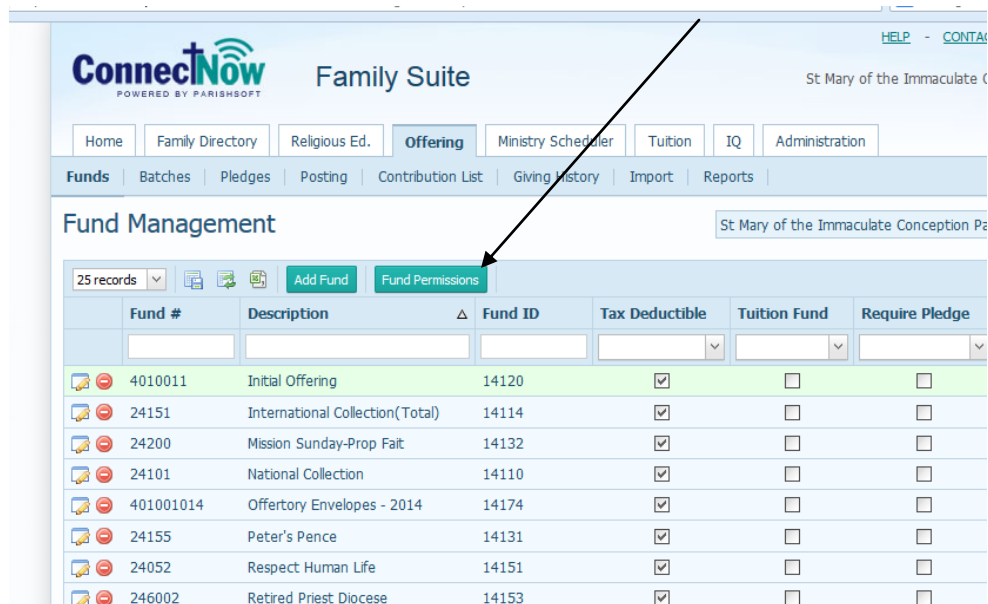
HELP - CONTAC

ConnectNow
POWERED BY PARISHSOFT

Family Suite

St Mary of the Immaculate C

Home | Family Directory | Religious Ed. | Offering | Ministry Scheduler | Tuition | IQ | Administration

Funds | Batches | Pledges | Posting | Contribution List | Giving History | Import | Reports

Fund Management

St Mary of the Immaculate Conception Pa

25 records | Add Fund | Fund Permissions

| Fund # | Description | Fund ID | Tax Deductible | Tuition Fund | Require Pledge |
|---|---|---|---|---|---|
| 4010011 | Initial Offering | 14120 | ☑ | ☐ | ☐ |
| 24151 | International Collection(Total) | 14114 | ☑ | ☐ | ☐ |
| 24200 | Mission Sunday-Prop Fait | 14132 | ☑ | ☐ | ☐ |
| 24101 | National Collection | 14110 | ☑ | ☐ | ☐ |
| 401001014 | Offertory Envelopes - 2014 | 14174 | ☑ | ☐ | ☐ |
| 24155 | Peter's Pence | 14131 | ☑ | ☐ | ☐ |
| 24052 | Respect Human Life | 14151 | ☑ | ☐ | ☐ |
| 246002 | Retired Priest Diocese | 14153 | ☑ | ☐ | ☐ |